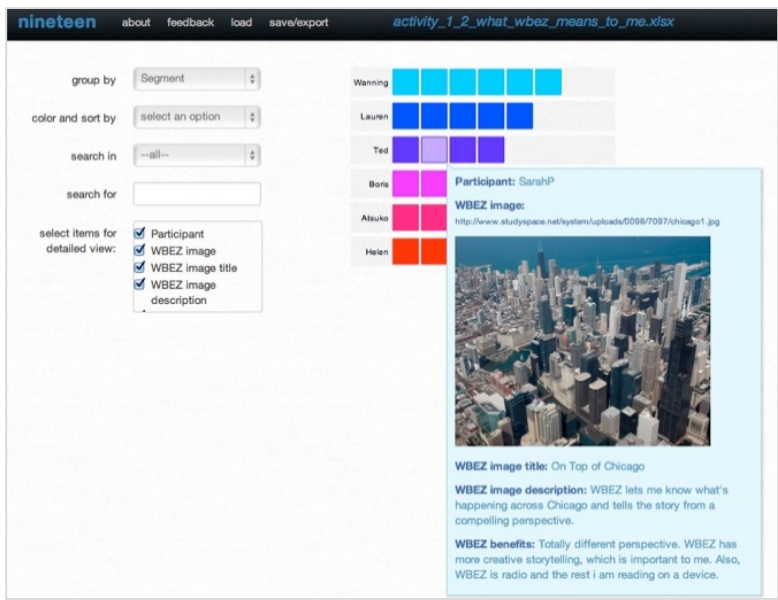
nineteen about feedback load save/export activity_1_2_what_wbez_means_to_me.xlsx

group by Segment

color and sort by select an option

search in --all--

search for

select items for detailed view:
Participant
WBEZ image
WBEZ image title
WBEZ image description

Wanning
Lauren
Ted
Boris
Atsuko
Helen

Participant: SarahP

WBEZ image:
http://www.studyspace.net/system/uploads/0098/7097/chicago1.jpg

WBEZ image title: On Top of Chicago

WBEZ image description: WBEZ lets me know what's happening across Chicago and tells the story from a compelling perspective.

WBEZ benefits: Totally different perspective. WBEZ has more creative storytelling, which is important to me. Also, WBEZ is radio and the rest i am reading on a device.